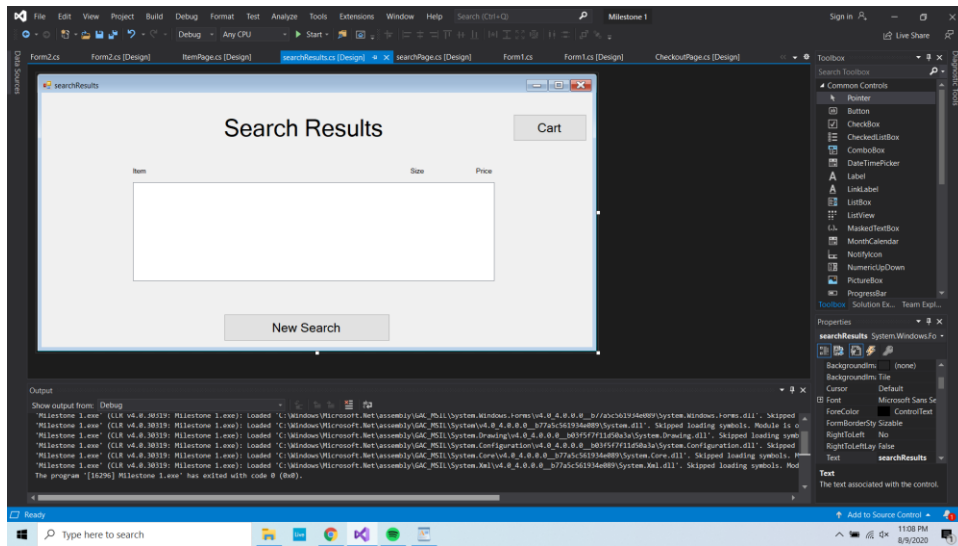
File Edit View Project Build Debug Format Test Analyze Tools Extensions Window Help Search (Ctrl+Q) Milestone 1 Sign in

Debug Any CPU Start Live Share

Form2.cs Form2.cs [Design] ItemPage.cs [Design] searchResults.cs [Design] searchPage.cs [Design] Form1.cs Form1.cs [Design] CheckoutPage.cs [Design]

Data Sources

searchResults

Search Results

Cart

Item Size Price

New Search

Toolbox
Search Toolbox
Common Controls
Pointer
Button
CheckBox
CheckedListBox
ComboBox
DateTimePicker
Label
LinkLabel
ListBox
ListView
MaskedTextBox
MonthCalendar
NotifyIcon
NumericUpDown
PictureBox
ProgressBar
Toolbox Solution Ex... Team Expl...

Properties
searchResults System.Windows.Fo
BackgroundIma (none)
BackgroundIma Tile
Cursor Default
Font Microsoft Sans Se
ForeColor ControlText
FormBorderSty Sizable
RightToLeft No
RightToLeftLay False
Text searchResults
Text
The text associated with the control.

Diagnostic Tools

Output
Show output from: Debug
'Milestone 1.exe' (CLR v4.0.30319: Milestone 1.exe): Loaded 'C:\Windows\Microsoft.Net\assembly\GAC_MSIL\System.Windows.Forms\v4.0_4.0.0.0__b77a5c561934e089\System.Windows.Forms.dll'. Skipped
'Milestone 1.exe' (CLR v4.0.30319: Milestone 1.exe): Loaded 'C:\Windows\Microsoft.Net\assembly\GAC_MSIL\System\v4.0_4.0.0.0__b77a5c561934e089\System.dll'. Skipped loading symbols. Module is o
'Milestone 1.exe' (CLR v4.0.30319: Milestone 1.exe): Loaded 'C:\Windows\Microsoft.Net\assembly\GAC_MSIL\System.Drawing\v4.0_4.0.0.0__b03f5f7f11d50a3a\System.Drawing.dll'. Skipped loading symb
'Milestone 1.exe' (CLR v4.0.30319: Milestone 1.exe): Loaded 'C:\Windows\Microsoft.Net\assembly\GAC_MSIL\System.Configuration\v4.0_4.0.0.0__b03f5f7f11d50a3a\System.Configuration.dll'. Skipped
'Milestone 1.exe' (CLR v4.0.30319: Milestone 1.exe): Loaded 'C:\Windows\Microsoft.Net\assembly\GAC_MSIL\System.Core\v4.0_4.0.0.0__b77a5c561934e089\System.Core.dll'. Skipped loading symbols. M
'Milestone 1.exe' (CLR v4.0.30319: Milestone 1.exe): Loaded 'C:\Windows\Microsoft.Net\assembly\GAC_MSIL\System.Xml\v4.0_4.0.0.0__b77a5c561934e089\System.Xml.dll'. Skipped loading symbols. Mod
The program '[16296] Milestone 1.exe' has exited with code 0 (0x0).

Ready Add to Source Control

Type here to search 11:08 PM 8/9/2020